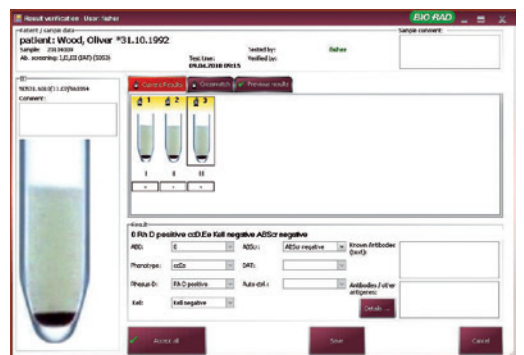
Result verification User: fisher

BIO RAD

Patient / sample data

patient: Wood, Oliver *31.10.1992

Sample: 23136309

Ab. screening: I,II,III (IAT) (5303)

Test time: 09.06.2010 09:15

Tested by:

Verified by:

fisher

Sample comment:

ID

50531.6310(11.03)963394

Comment:

Current Results

Crossmatch

Previous results

1

2

3

I

II

III

Result

0 Rh D positive ccD.Ee Kell negative ABScr negative

ABO:

0

Phenotype:

ccDe

Rhesus-D:

Rh D positive

Kell:

Kell negative

ABScr:

ABScr negative

DAT:

Auto-ctrl.:

Known Antibodies (text):

Antibodies / other antigens:

Details ...

Accept all

Save

Cancel